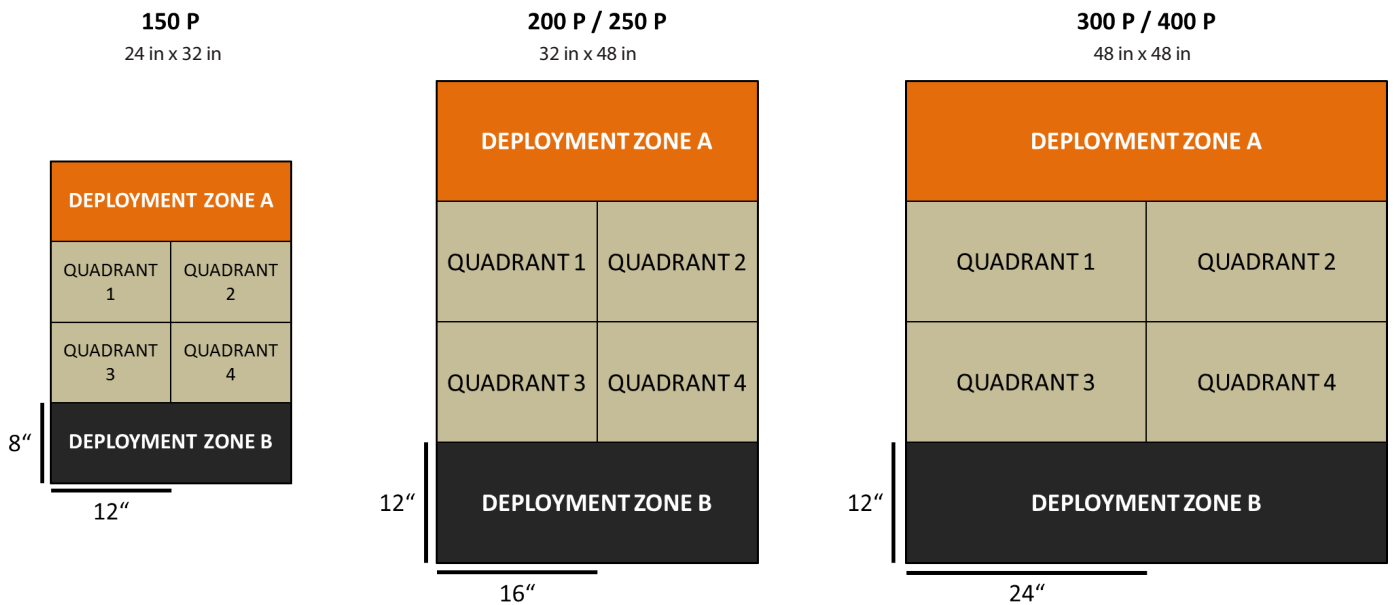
150 P
24 in x 32 in

DEPLOYMENT ZONE A

| QUADRANT 1 | QUADRANT 2 |
|---|---|
| QUADRANT 3 | QUADRANT 4 |

DEPLOYMENT ZONE B

8“

12“

200 P / 250 P
32 in x 48 in

DEPLOYMENT ZONE A

| QUADRANT 1 | QUADRANT 2 |
|---|---|
| QUADRANT 3 | QUADRANT 4 |

DEPLOYMENT ZONE B

12“

16“

300 P / 400 P
48 in x 48 in

DEPLOYMENT ZONE A

| QUADRANT 1 | QUADRANT 2 |
|---|---|
| QUADRANT 3 | QUADRANT 4 |

DEPLOYMENT ZONE B

12“

24“